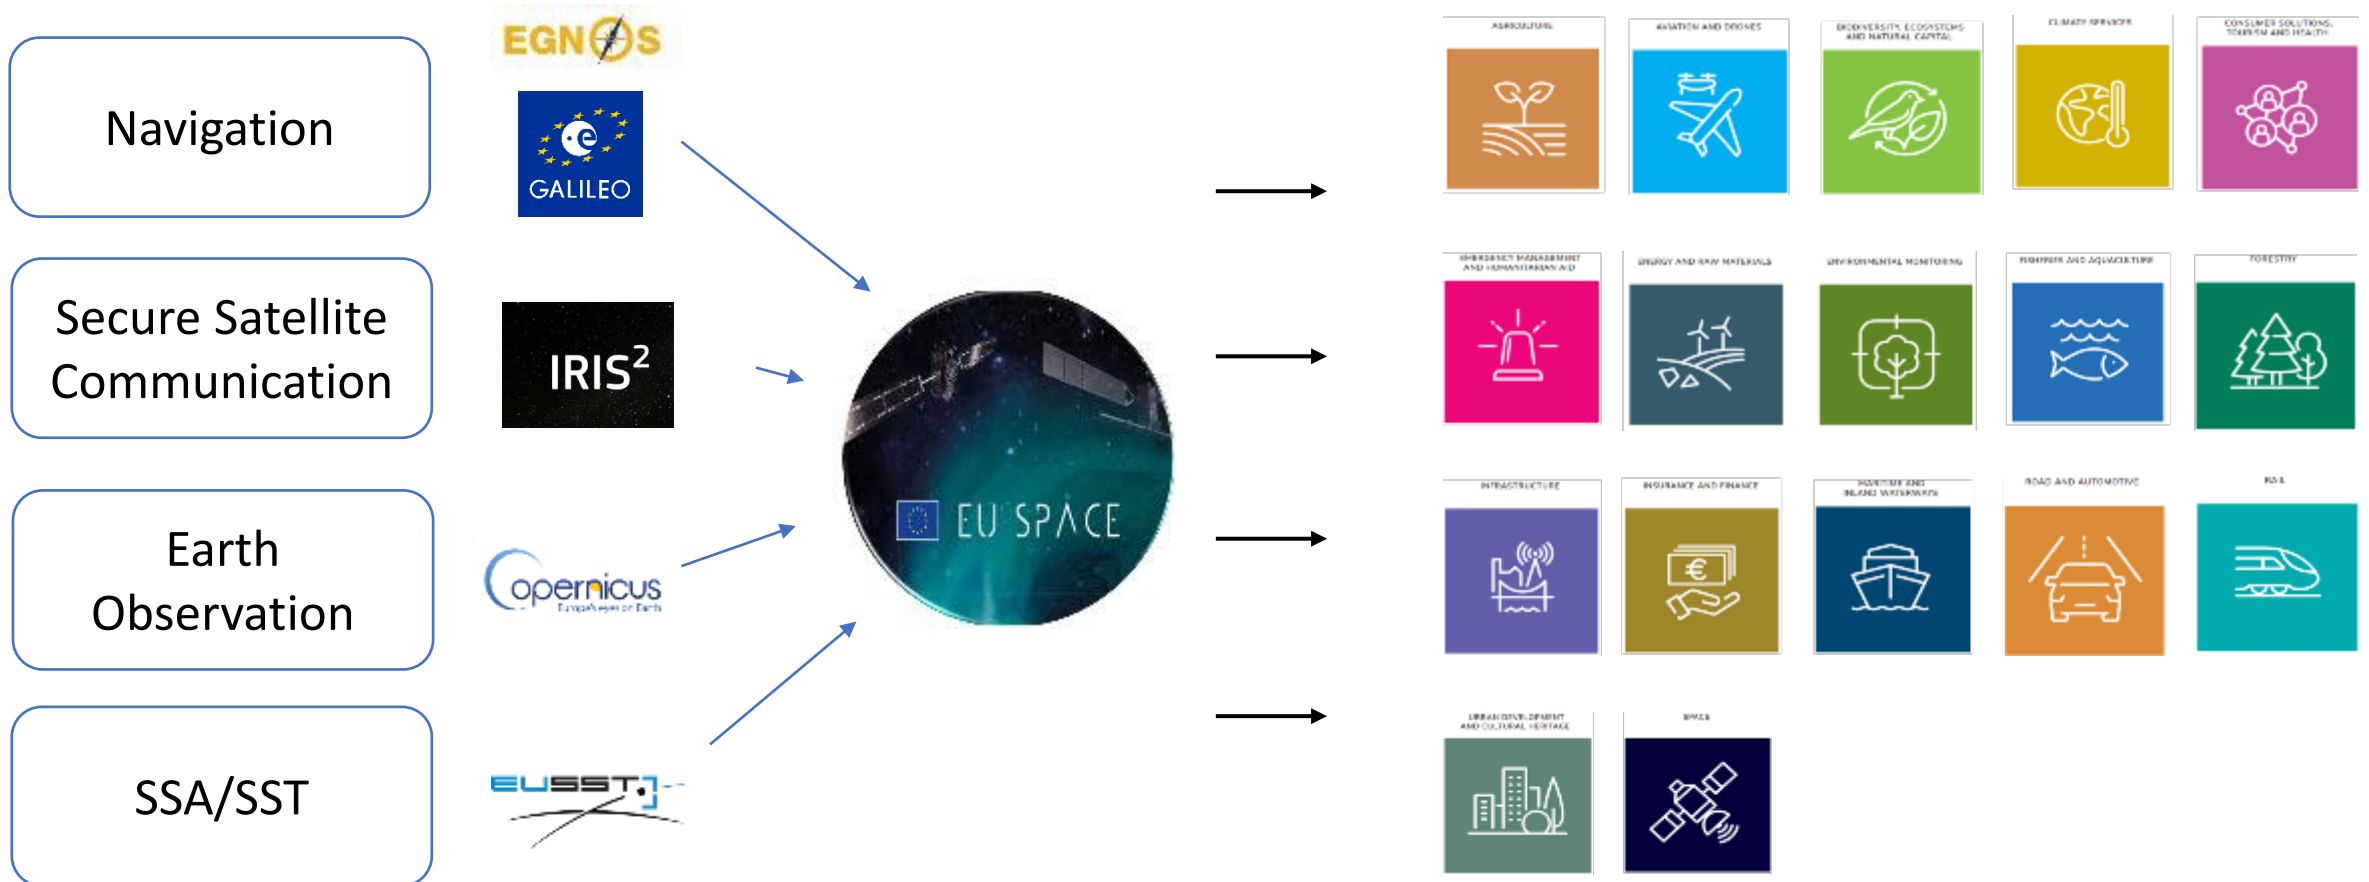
Navigation

Secure Satellite Communication

Earth Observation

SSA/SST

EGNOS

GALILEO

IRIS$^2$

Copernicus
Europe's eyes on Earth

EUSST

EU SPACE

AGRICULTURE

AVIATION AND DRONES

BIODIVERSITY, ECOSYSTEMS AND NATURAL CAPITAL

CLIMATE SERVICES

CONSUMER SOLUTIONS, TOURISM AND HEALTH

EMERGENCY MANAGEMENT AND HUMANITARIAN AID

ENERGY AND RAW MATERIALS

ENVIRONMENTAL MONITORING

FISHERIES AND AQUACULTURE

FORESTRY

INFRASTRUCTURE

INSURANCE AND FINANCE

MARITIME AND INLAND WATERWAYS

ROAD AND AUTOMOTIVE

RAIL

URBAN DEVELOPMENT AND CULTURAL HERITAGE

SPACE